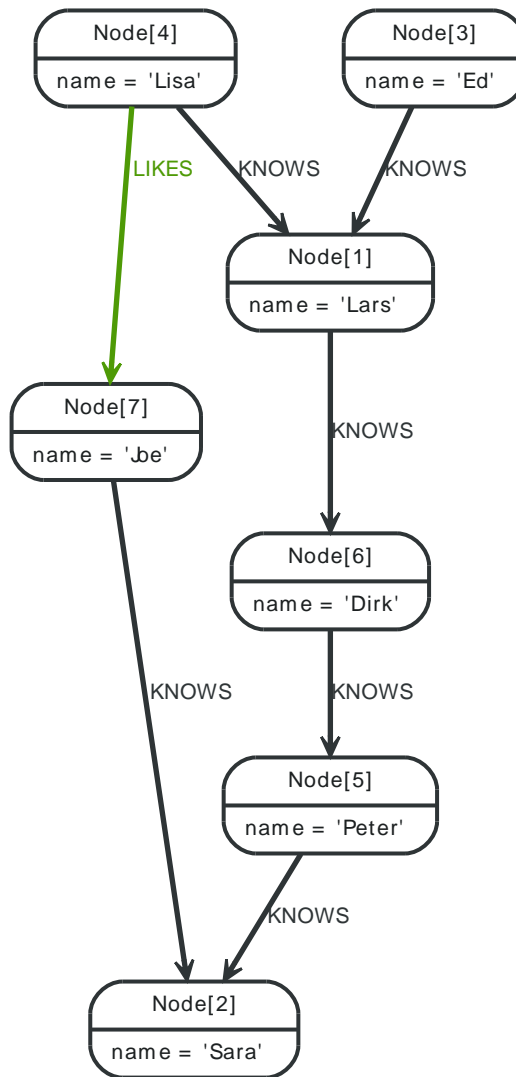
Node[4]
name = 'Lisa'

Node[3]
name = 'Ed'

LIKES

KNOWS

KNOWS

Node[1]
name = 'Lars'

Node[7]
name = 'Joe'

KNOWS

Node[6]
name = 'Dirk'

KNOWS

KNOWS

Node[5]
name = 'Peter'

KNOWS

Node[2]
name = 'Sara'